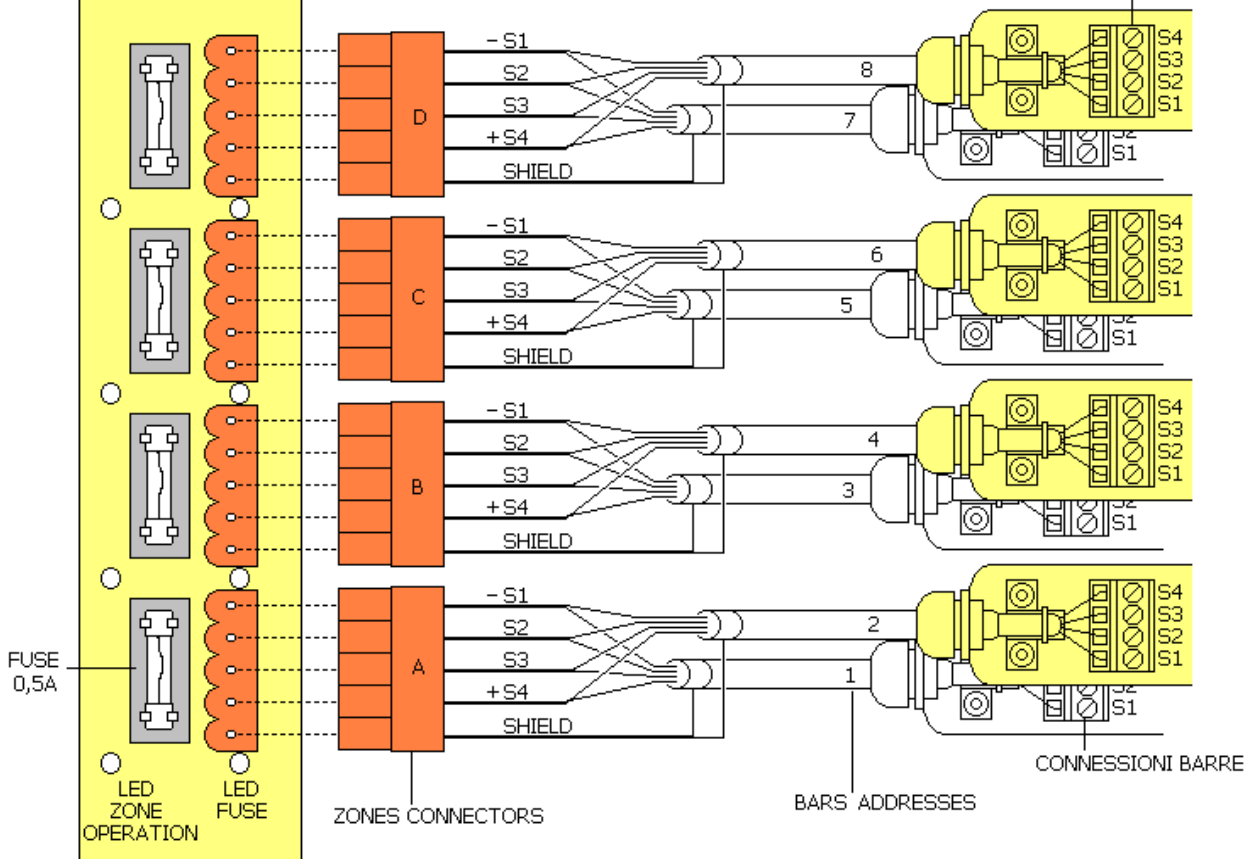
- S1
S2
S3
+ S4
SHIELD
D
8
7
S4
S3
S2
S1
S2
S1

- S1
S2
S3
+ S4
SHIELD
C
6
5
S4
S3
S2
S1
S2
S1

- S1
S2
S3
+ S4
SHIELD
B
4
3
S4
S3
S2
S1
S2
S1

- S1
S2
S3
+ S4
SHIELD
A
2
1
S4
S3
S2
S1
S2
S1

FUSE 0,5A
LED ZONE OPERATION
LED FUSE
ZONES CONNECTORS
BARS ADDRESSES
CONNESSIONI BARRE